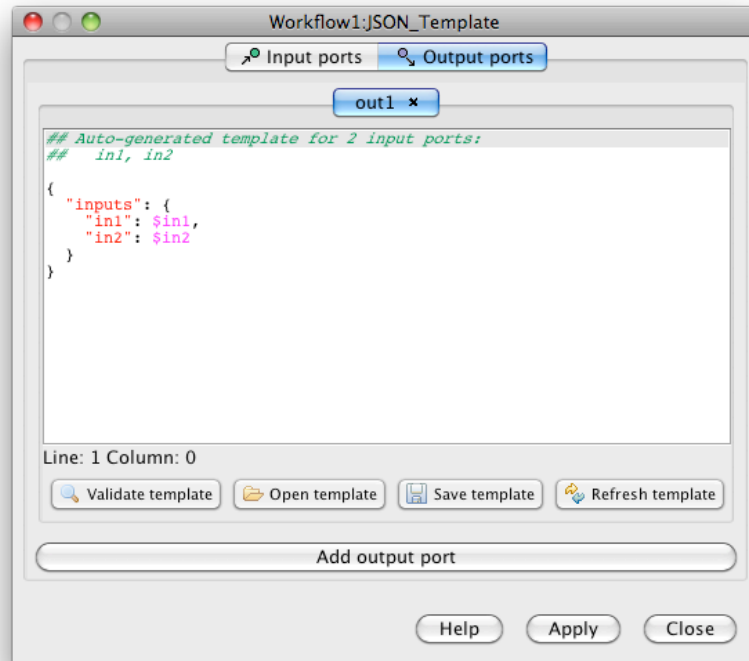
Workflow1:JSON_Template

Input ports | Output ports

out1 ×

## Auto-generated template for 2 input ports:
##   in1, in2

{
  "inputs": {
    "in1": $in1,
    "in2": $in2
  }
}

Line: 1 Column: 0

Validate template | Open template | Save template | Refresh template

Add output port

Help | Apply | Close